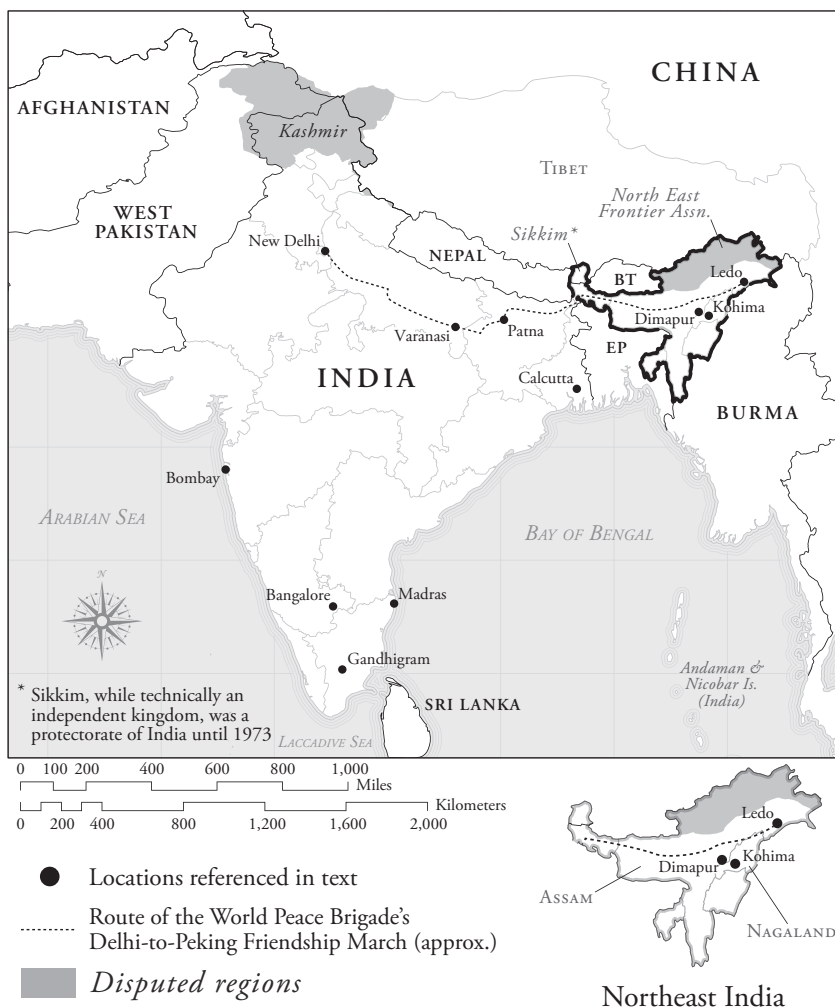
CHINA

AFGHANISTAN

Kashmir

TIBET

North East Frontier Assn.

WEST PAKISTAN

New Delhi

NEPAL

Sikkim*

BT

Ledo

Dimapur

Kohima

Varanasi

Patna

EP

INDIA

Calcutta

BURMA

Bombay

ARABIAN SEA

BAY OF BENGAL

N

Bangalore

Madras

Gandhigram

* Sikkim, while technically an independent kingdom, was a protectorate of India until 1973

SRI LANKA

Andaman & Nicobar Is. (India)

LACCADIVE SEA

0 100 200 400 600 800 1,000 Miles

0 200 400 800 1,200 1,600 2,000 Kilometers

Locations referenced in text

Route of the World Peace Brigade's Delhi-to-Peking Friendship March (approx.)

Disputed regions

Ledo

Dimapur

Kohima

ASSAM

NAGALAND

Northeast India